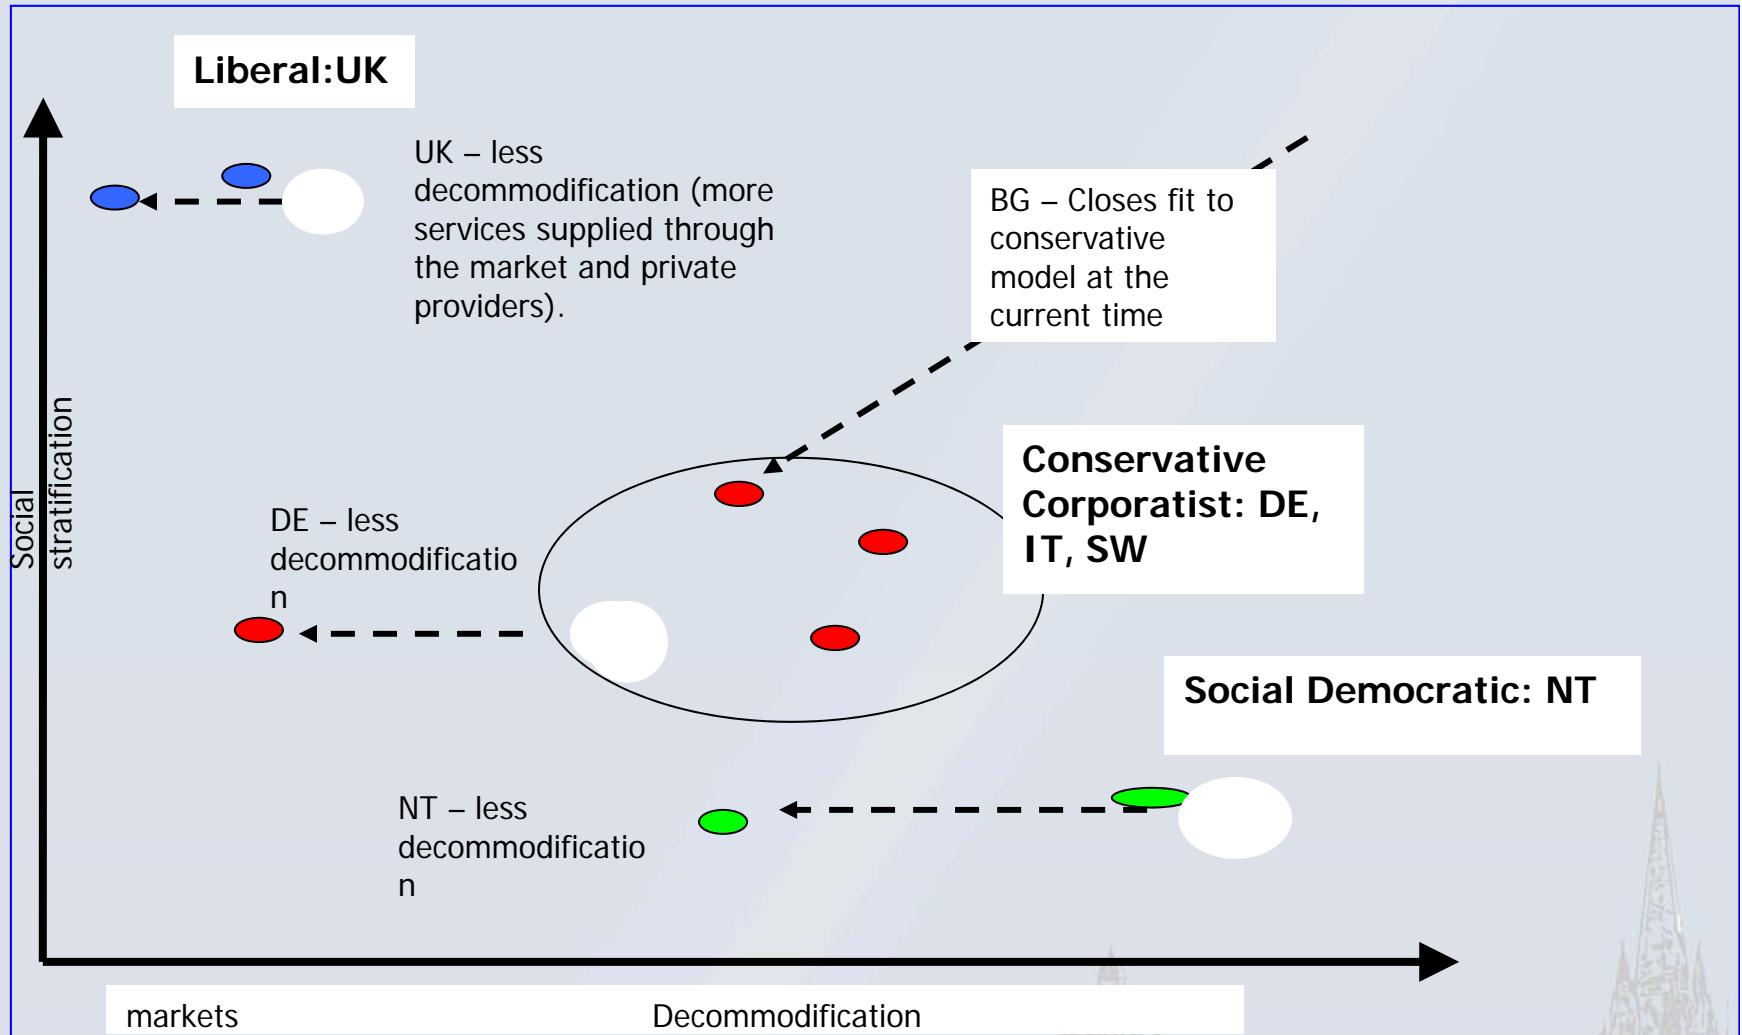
Liberal:UK

UK – less decommodification (more services supplied through the market and private providers).

BG – Closes fit to conservative model at the current time

Social stratification

Conservative Corporatist: DE, IT, SW

DE – less decommodification

Social Democratic: NT

NT – less decommodification

markets

Decommodification